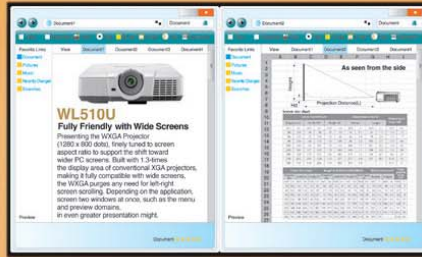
Document1

Document

Favorite Links

View

Document1

Document2

Document3

Document

Document

Pictures

Music

Recently Changed

Searches

WL510U

Fully Friendly with Wide Screens

Presenting the WXGA Projector (1280 x 800 dots), finely tuned to screen aspect ratio to support the shift toward wider PC screens. Built with 1.3-times the display area of conventional XGA projectors, making it fully compatible with wide screens, the WXGA purges any need for left-right screen scrolling. Depending on the application, screen two windows at once, such as the menu and preview domains, in even greater presentation might.

Preview

Document

Document2

Document

Favorite Links

View

Document1

Document2

Document3

Document

Document

Pictures

Music

Recently Changed

Searches

As seen from the side

Height

Projection Distance(L)

Preview

Document